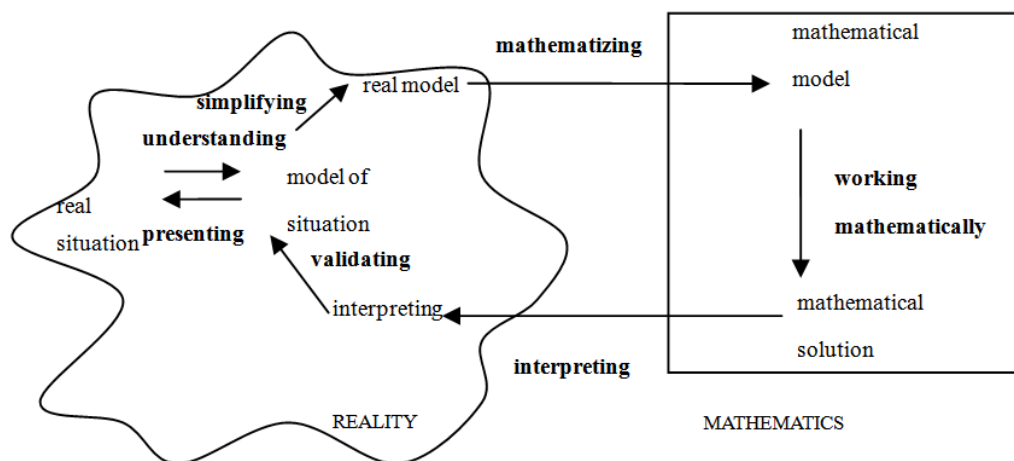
mathematizing

mathematical model

simplifying

real model

understanding

model of situation

real situation

presenting

validating

working mathematically

interpreting

mathematical solution

interpreting

REALITY

MATHEMATICS